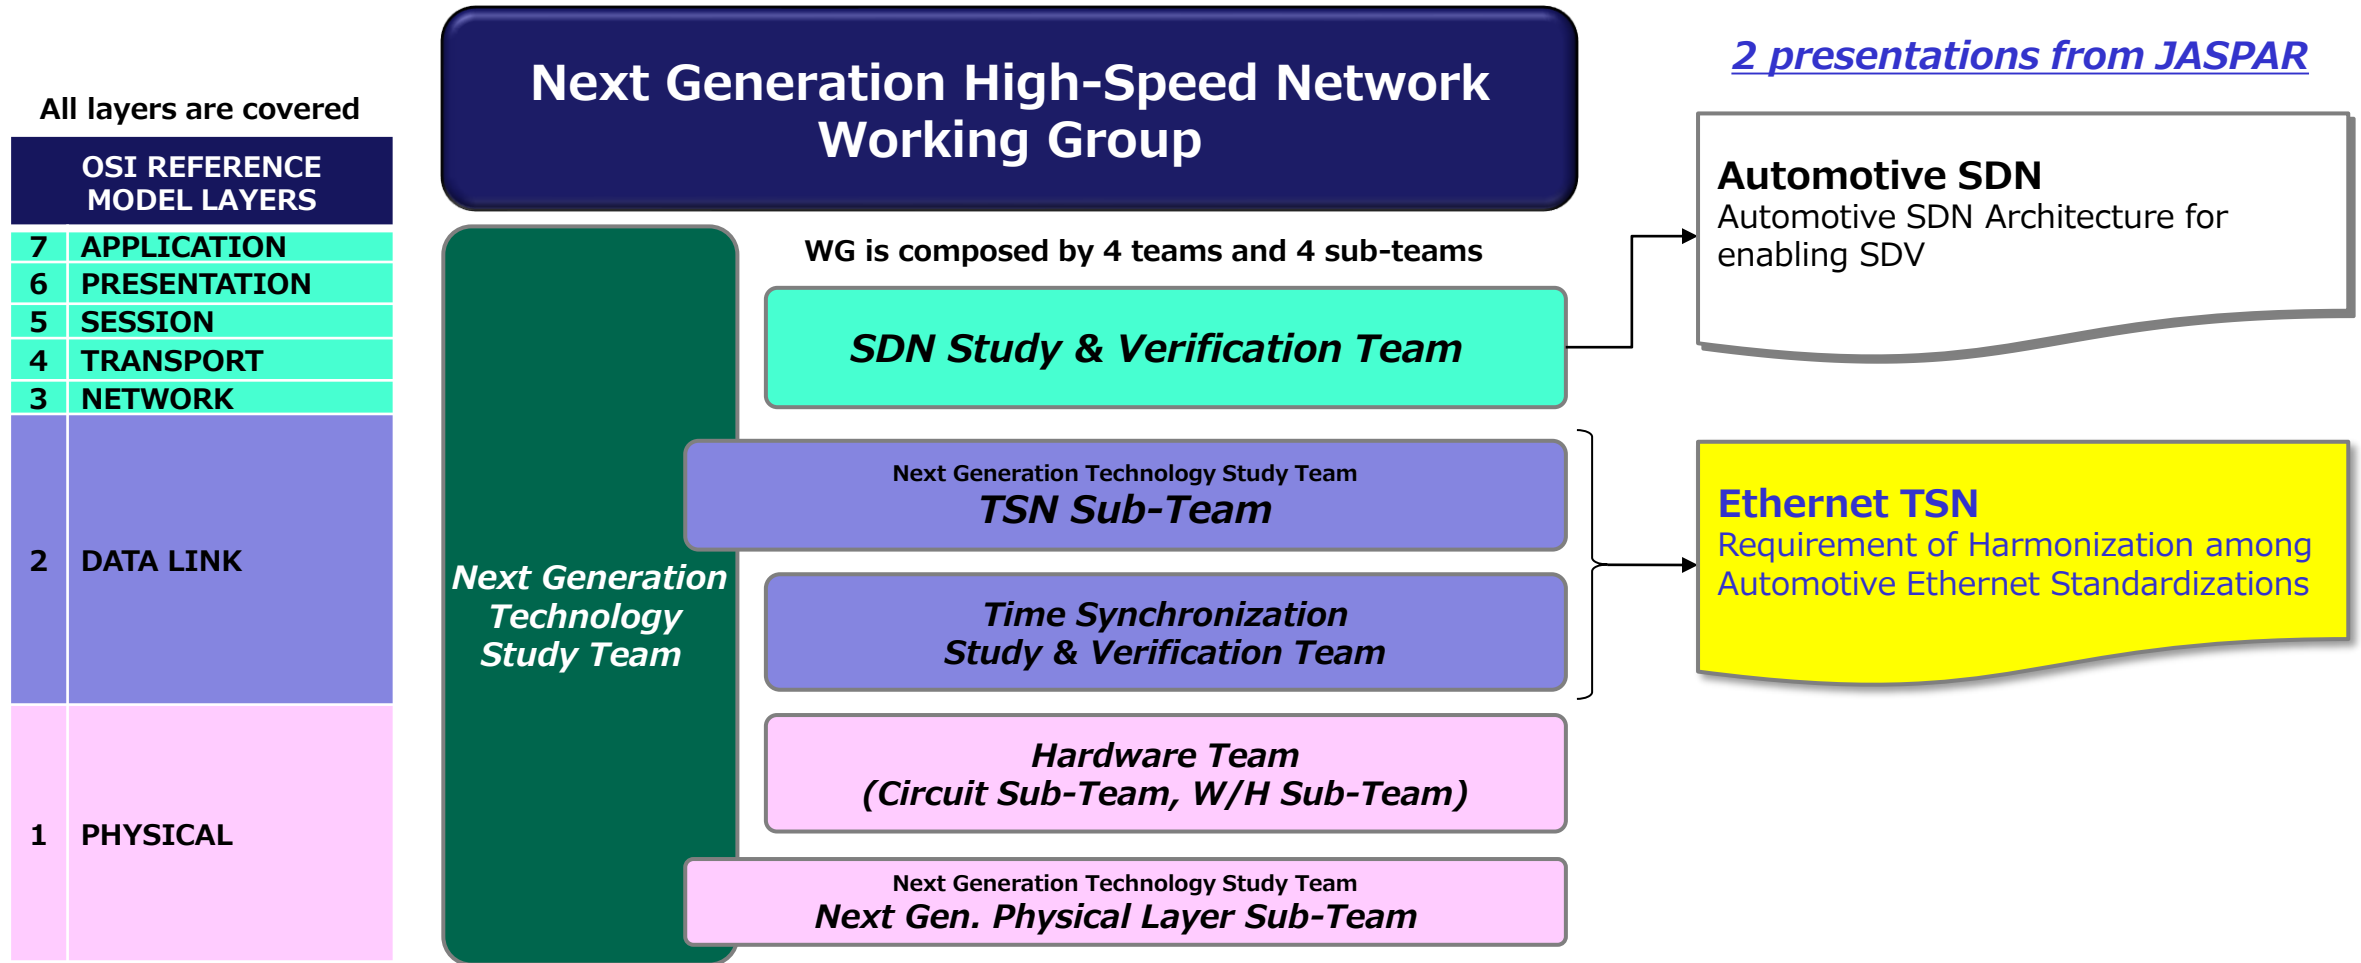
All layers are covered

| OSI REFERENCE MODEL LAYERS | |
|---|---|
| 7 | APPLICATION |
| 6 | PRESENTATION |
| 5 | SESSION |
| 4 | TRANSPORT |
| 3 | NETWORK |
| 2 | DATA LINK |
| 1 | PHYSICAL |

Next Generation High-Speed Network Working Group

WG is composed by 4 teams and 4 sub-teams

Next Generation Technology Study Team

SDN Study & Verification Team

Next Generation Technology Study Team
TSN Sub-Team

Time Synchronization Study & Verification Team

Hardware Team (Circuit Sub-Team, W/H Sub-Team)

Next Generation Technology Study Team
Next Gen. Physical Layer Sub-Team

2 presentations from JASPAR

Automotive SDN
Automotive SDN Architecture for enabling SDV

Ethernet TSN
Requirement of Harmonization among Automotive Ethernet Standardizations